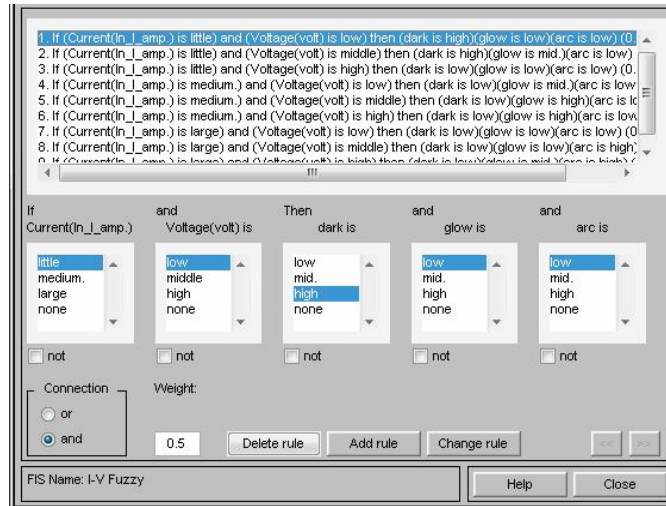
1. If (Current(In_I_amp.) is little) and (Voltage(volt) is low) then (dark is high)(glow is low)(arc is low) (0.
2. If (Current(In_I_amp.) is little) and (Voltage(volt) is middle) then (dark is high)(glow is mid.)(arc is low)
3. If (Current(In_I_amp.) is little) and (Voltage(volt) is high) then (dark is low)(glow is low)(arc is low) (0.
4. If (Current(In_I_amp.) is medium.) and (Voltage(volt) is low) then (dark is low)(glow is mid.)(arc is low
5. If (Current(In_I_amp.) is medium.) and (Voltage(volt) is middle) then (dark is low)(glow is high)(arc is lo
6. If (Current(In_I_amp.) is medium.) and (Voltage(volt) is high) then (dark is low)(glow is high)(arc is low
7. If (Current(In_I_amp.) is large) and (Voltage(volt) is low) then (dark is low)(glow is low)(arc is low) (0
8. If (Current(In_I_amp.) is large) and (Voltage(volt) is middle) then (dark is low)(glow is low)(arc is high)
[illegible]

If Current(In_I_amp.)
little
medium.
large
none
not

and Voltage(volt) is
low
middle
high
none
not

Then dark is
low
mid.
high
none
not

and glow is
low
mid.
high
none
not

and arc is
low
mid.
high
none
not

Connection
or
and

Weight:
0.5

Delete rule
Add rule
Change rule
<<
>>

FIS Name: I-V Fuzzy

Help
Close